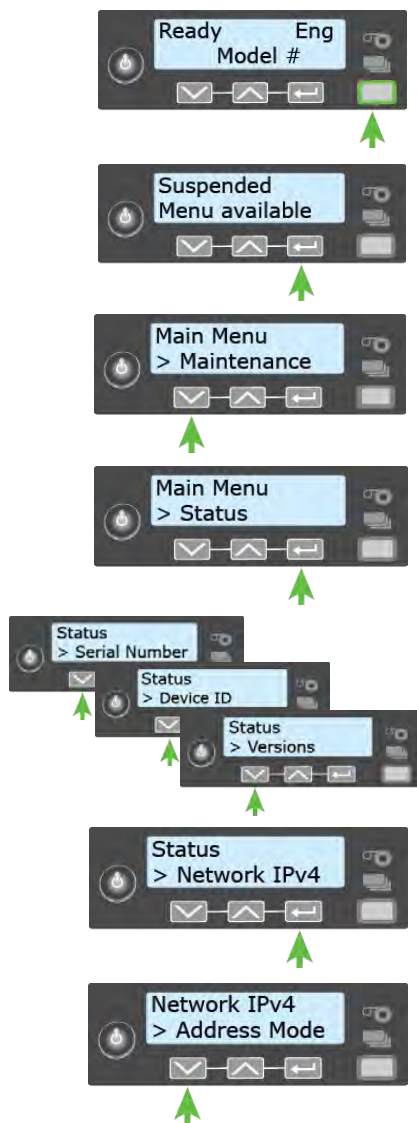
Ready Eng
Model #

Suspended
Menu available

Main Menu
> Maintenance

Main Menu
> Status

Status
> Serial Number

Status
> Device ID

Status
> Versions

Status
> Network IPv4

Network IPv4
> Address Mode